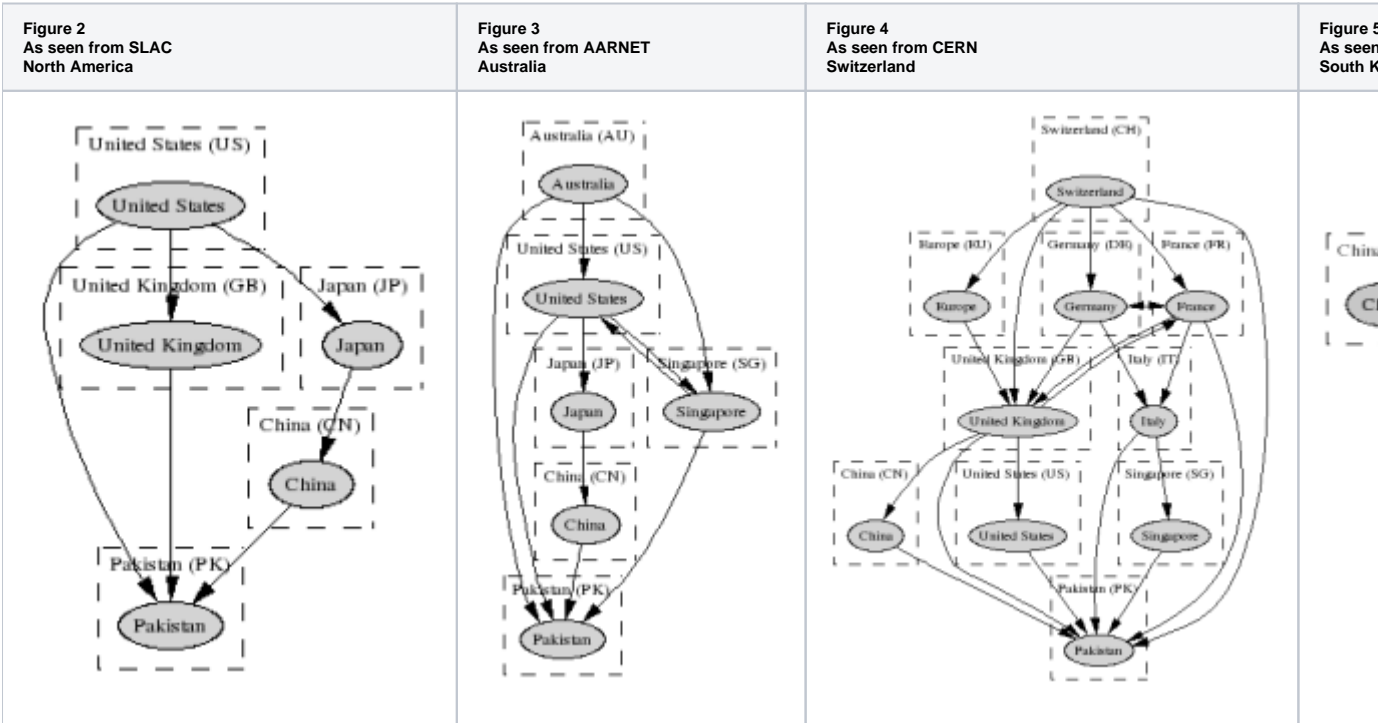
| Figure 2 As seen from SLAC North America | Figure 3 As seen from AARNET Australia | Figure 4 As seen from CERN Switzerland | Figure 5 As seen South K |
|---|---|---|---|
| United States (US) United States United Kingdom (GB) United Kingdom Japan (JP) Japan China (CN) China Pakistan (PK) Pakistan | Australia (AU) Australia United States (US) United States Japan (JP) Japan Singapore (SG) Singapore China (CN) China Pakistan (PK) Pakistan | Switzerland (CH) Switzerland Europe (EU) Europe Germany (DE) Germany France (FR) France United Kingdom (GB) United Kingdom Italy (IT) Italy China (CN) China United States (US) United States Singapore (SG) Singapore Pakistan (PK) Pakistan | China Cl |